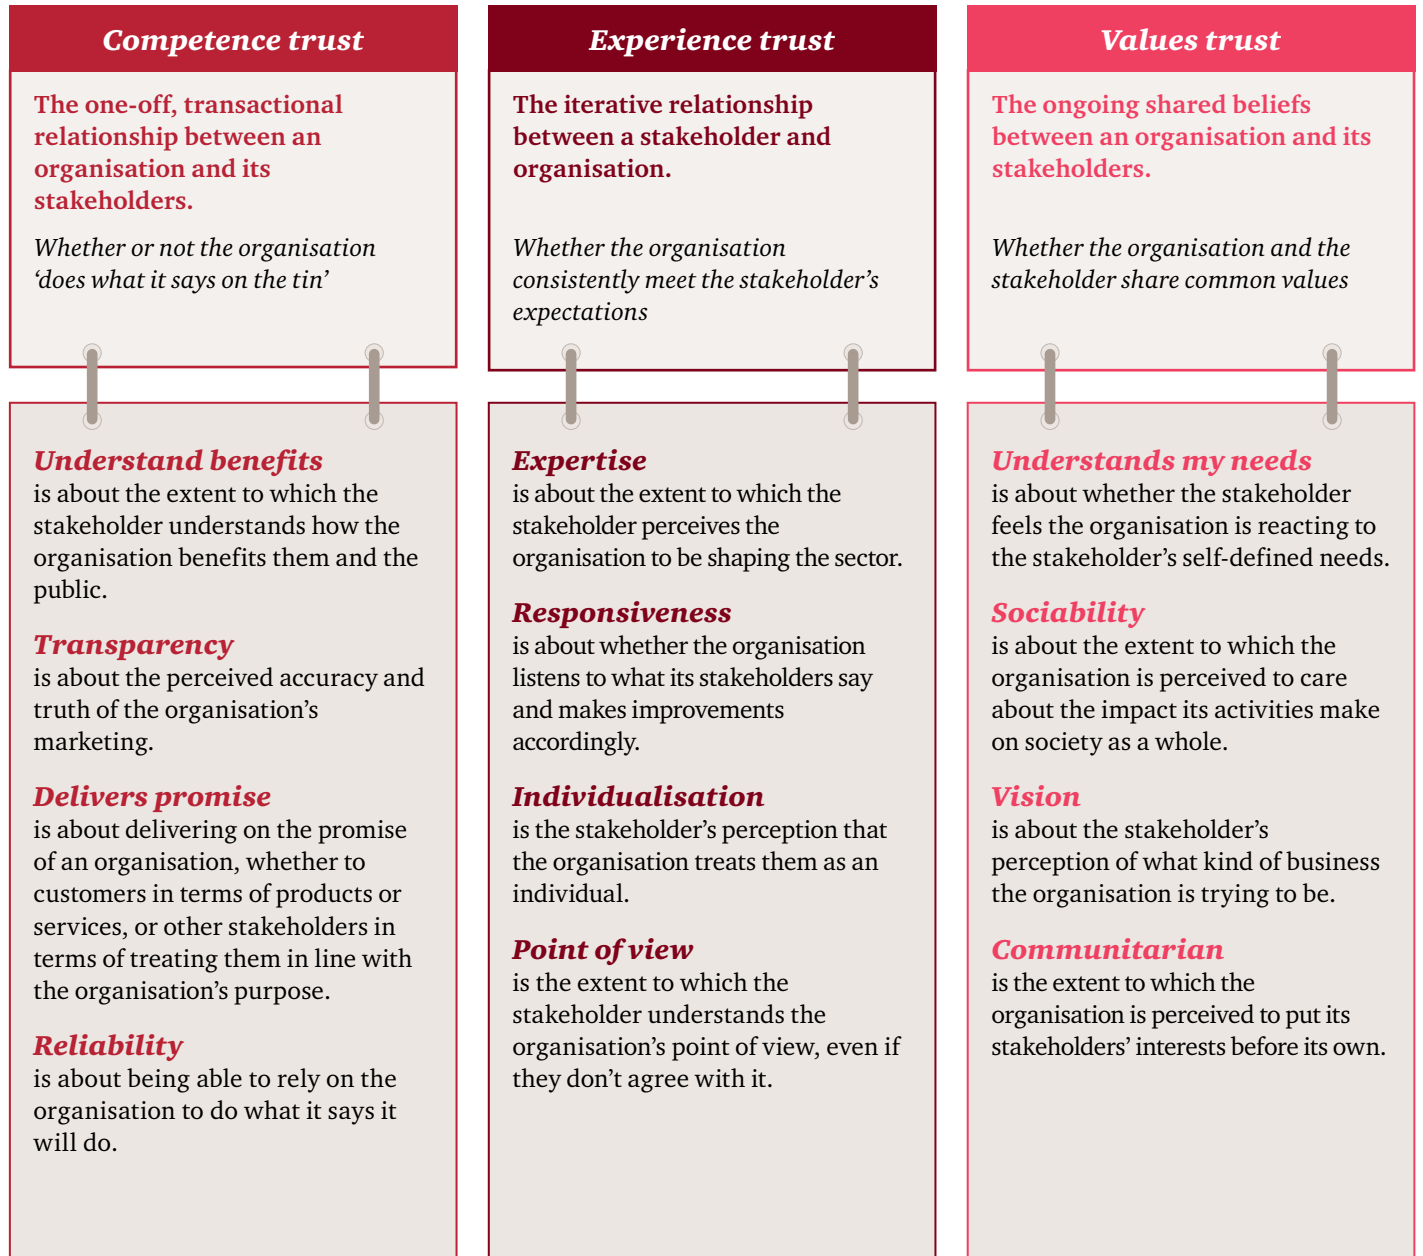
Competence trust

The one-off, transactional relationship between an organisation and its stakeholders.

Whether or not the organisation 'does what it says on the tin'

Understand benefits
is about the extent to which the stakeholder understands how the organisation benefits them and the public.

Transparency
is about the perceived accuracy and truth of the organisation's marketing.

Delivers promise
is about delivering on the promise of an organisation, whether to customers in terms of products or services, or other stakeholders in terms of treating them in line with the organisation's purpose.

Reliability
is about being able to rely on the organisation to do what it says it will do.

Experience trust

The iterative relationship between a stakeholder and organisation.

Whether the organisation consistently meet the stakeholder's expectations

Expertise
is about the extent to which the stakeholder perceives the organisation to be shaping the sector.

Responsiveness
is about whether the organisation listens to what its stakeholders say and makes improvements accordingly.

Individualisation
is the stakeholder's perception that the organisation treats them as an individual.

Point of view
is the extent to which the stakeholder understands the organisation's point of view, even if they don't agree with it.

Values trust

The ongoing shared beliefs between an organisation and its stakeholders.

Whether the organisation and the stakeholder share common values

Understands my needs
is about whether the stakeholder feels the organisation is reacting to the stakeholder's self-defined needs.

Sociability
is about the extent to which the organisation is perceived to care about the impact its activities make on society as a whole.

Vision
is about the stakeholder's perception of what kind of business the organisation is trying to be.

Communitarian
is the extent to which the organisation is perceived to put its stakeholders' interests before its own.